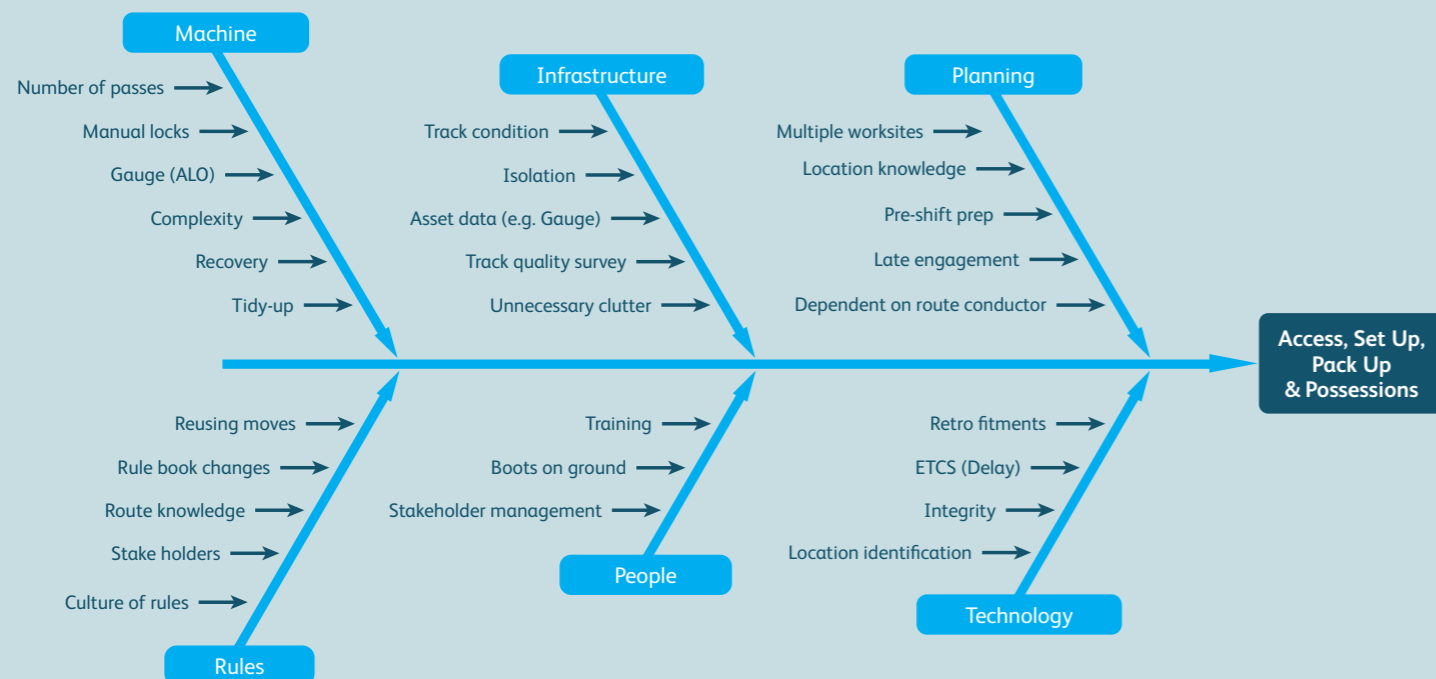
Machine

Number of passes

Manual locks

Gauge (ALO)

Complexity

Recovery

Tidy-up

Infrastructure

Track condition

Isolation

Asset data (e.g. Gauge)

Track quality survey

Unnecessary clutter

Planning

Multiple worksites

Location knowledge

Pre-shift prep

Late engagement

Dependent on route conductor

Access, Set Up, Pack Up & Possessions

Reusing moves

Rule book changes

Route knowledge

Stake holders

Culture of rules

Rules

Training

Boots on ground

Stakeholder management

People

Retro fitments

ETCS (Delay)

Integrity

Location identification

Technology